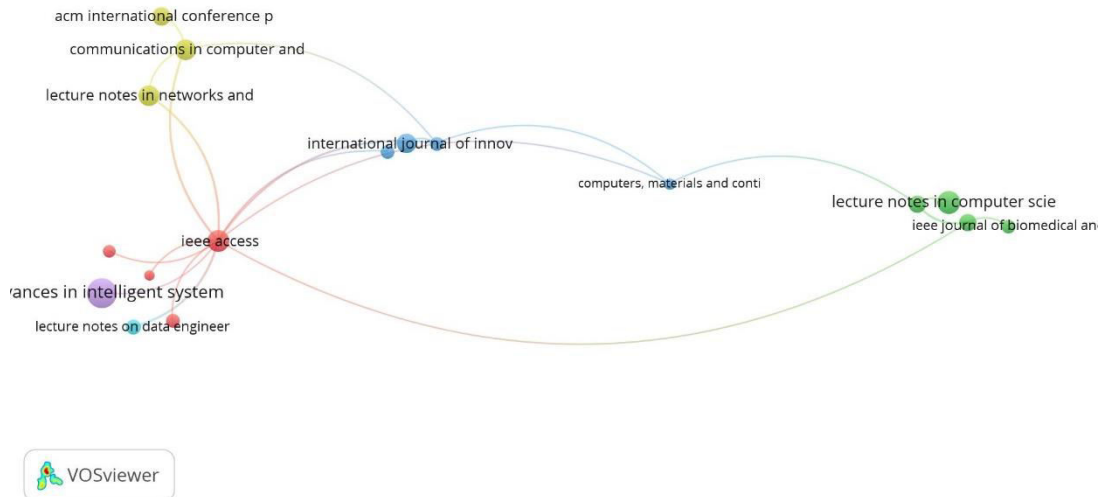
acm international conference p

communications in computer and

lecture notes in networks and

international journal of innov

computers, materials and conti

lecture notes in computer scie

ieee journal of biomedical anc

ieee access

vances in intelligent system

lecture notes on data engineer

VOSviewer